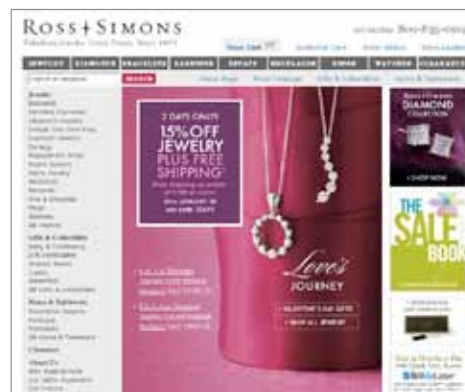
ROSS✝SIMONS

Fabulous Jewelry Great Prices Since 1952

Call toll-free 800-835-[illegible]

View Cart

JEWELRY DIAMONDS BRACELETS EARRINGS RINGS NECKLACES WATCHES CLEARANCE

SEARCH

2 DAYS ONLY!
15% OFF JEWELRY
PLUS FREE SHIPPING!

Love's JOURNEY

VALENTINE'S DAY GIFTS
SHOP ALL JEWELRY

DIAMOND COLLECTION

SHOP NOW

THE SALE BOOK